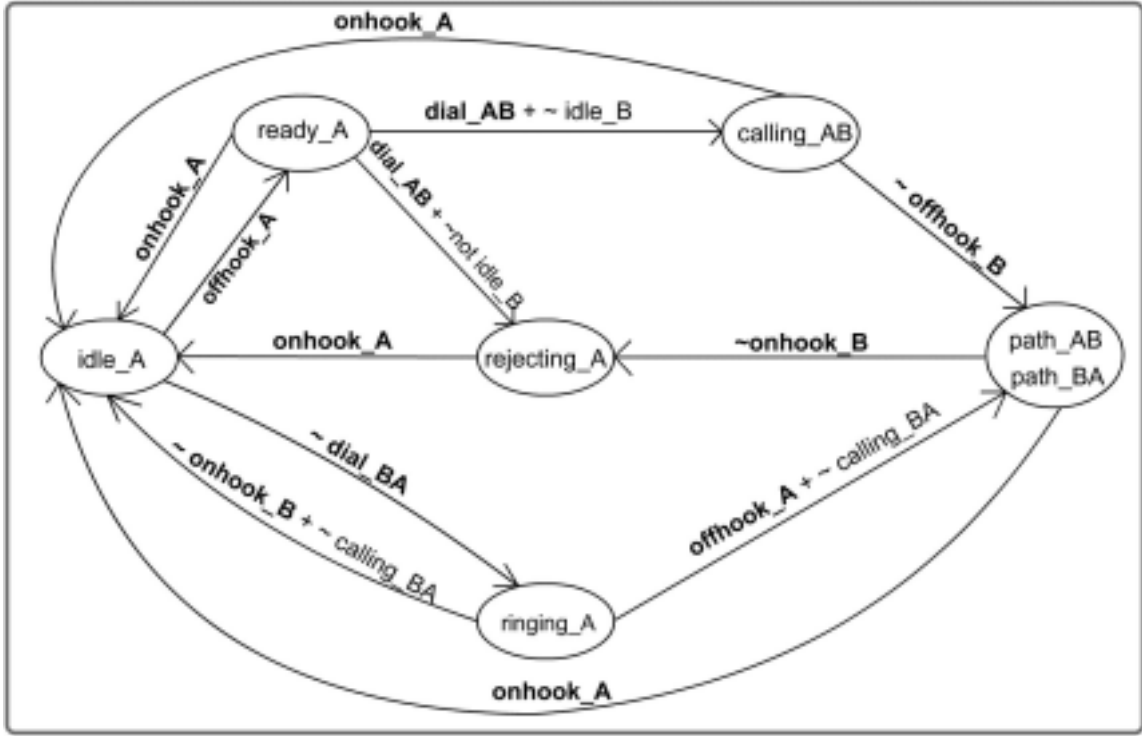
onhook_A

ready_A

dial_AB + ~ idle_B

calling_AB

onhook_A

offhook_A

dial_AB + ~not idle_B

~ offhook_B

idle_A

onhook_A

rejecting_A

~onhook_B

path_AB
path_BA

~ dial_BA

~ onhook_B + ~ calling_BA

offhook_A + ~ calling_BA

ringing_A

onhook_A